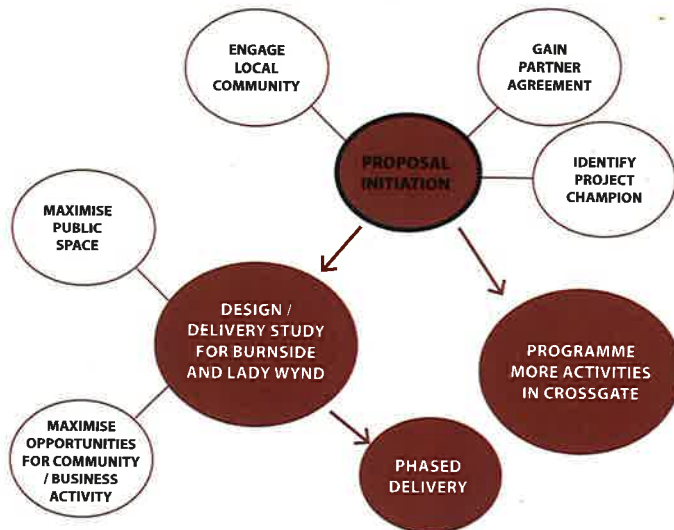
ENGAGE LOCAL COMMUNITY

GAIN PARTNER AGREEMENT

PROPOSAL INITIATION

IDENTIFY PROJECT CHAMPION

MAXIMISE PUBLIC SPACE

DESIGN / DELIVERY STUDY FOR BURNSIDE AND LADY WYND

PROGRAMME MORE ACTIVITIES IN CROSSGATE

MAXIMISE OPPORTUNITIES FOR COMMUNITY / BUSINESS ACTIVITY

PHASED DELIVERY